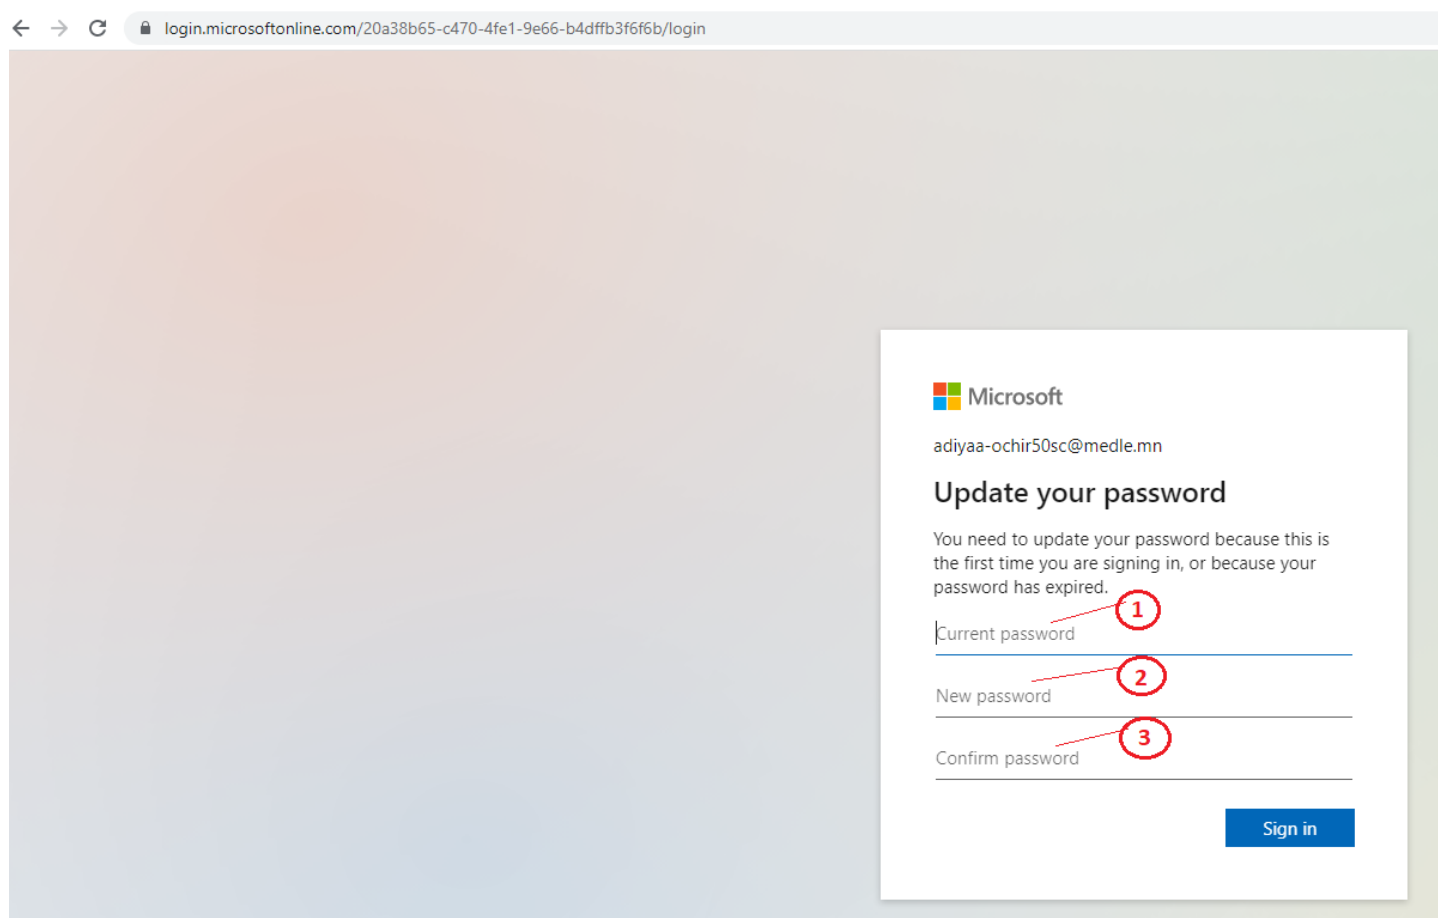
login.microsoftonline.com/20a38b65-c470-4fe1-9e66-b4dffb3f6f6b/login

Microsoft

adiyaa-ochir50sc@medle.mn

Update your password

You need to update your password because this is the first time you are signing in, or because your password has expired.

1

Current password

2

New password

3

Confirm password

Sign in